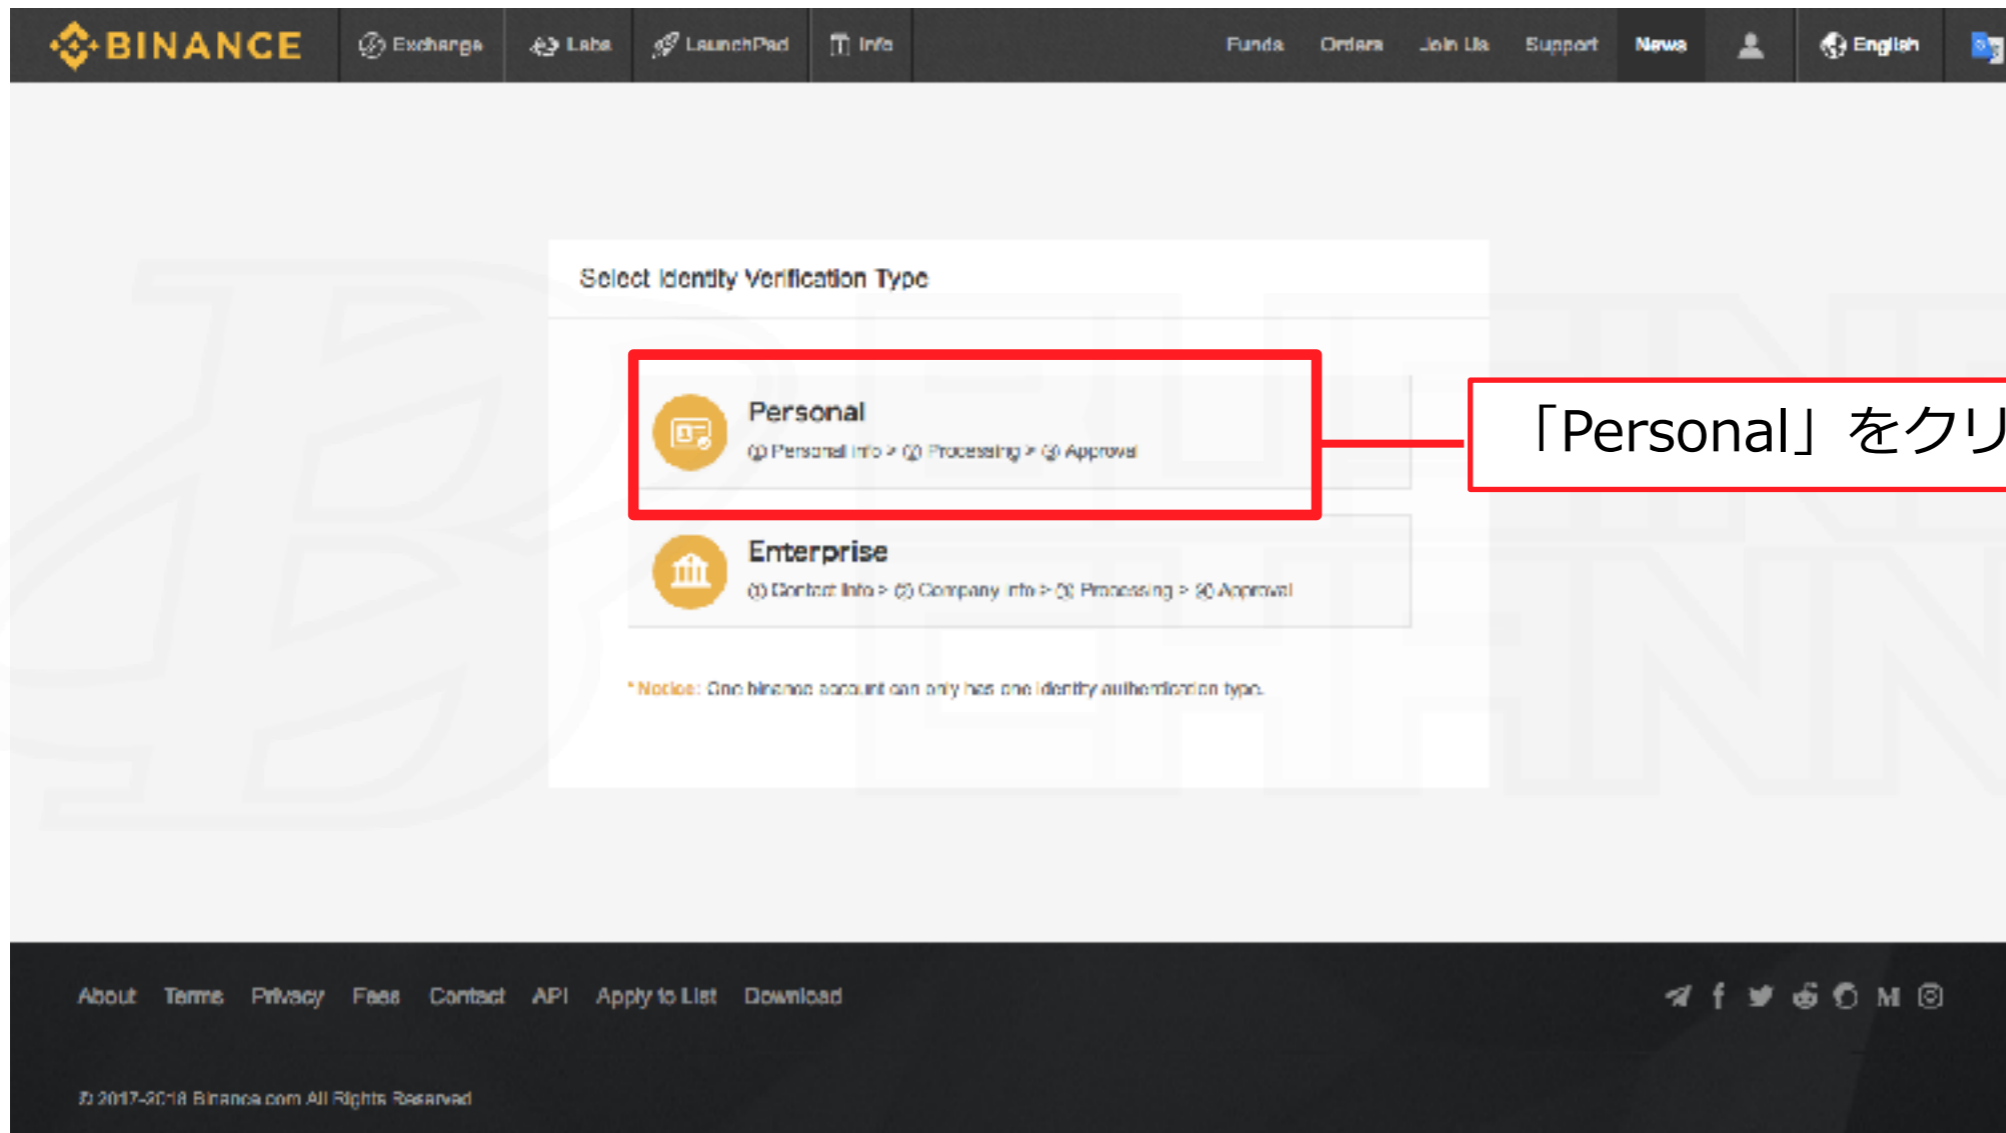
BINANCE Exchange Labs LaunchPad Info Funds Orders Join Us Support News English

Select Identity Verification Type

Personal
(1) Personal Info > (2) Processing > (3) Approval

Enterprise
(1) Contact Info > (2) Company Info > (3) Processing > (4) Approval

*Notice: One binance account can only has one identity authentication type.

「Personal」をクリ

About Terms Privacy Fees Contact API Apply to List Download

© 2017-2018 Binance.com All Rights Reserved